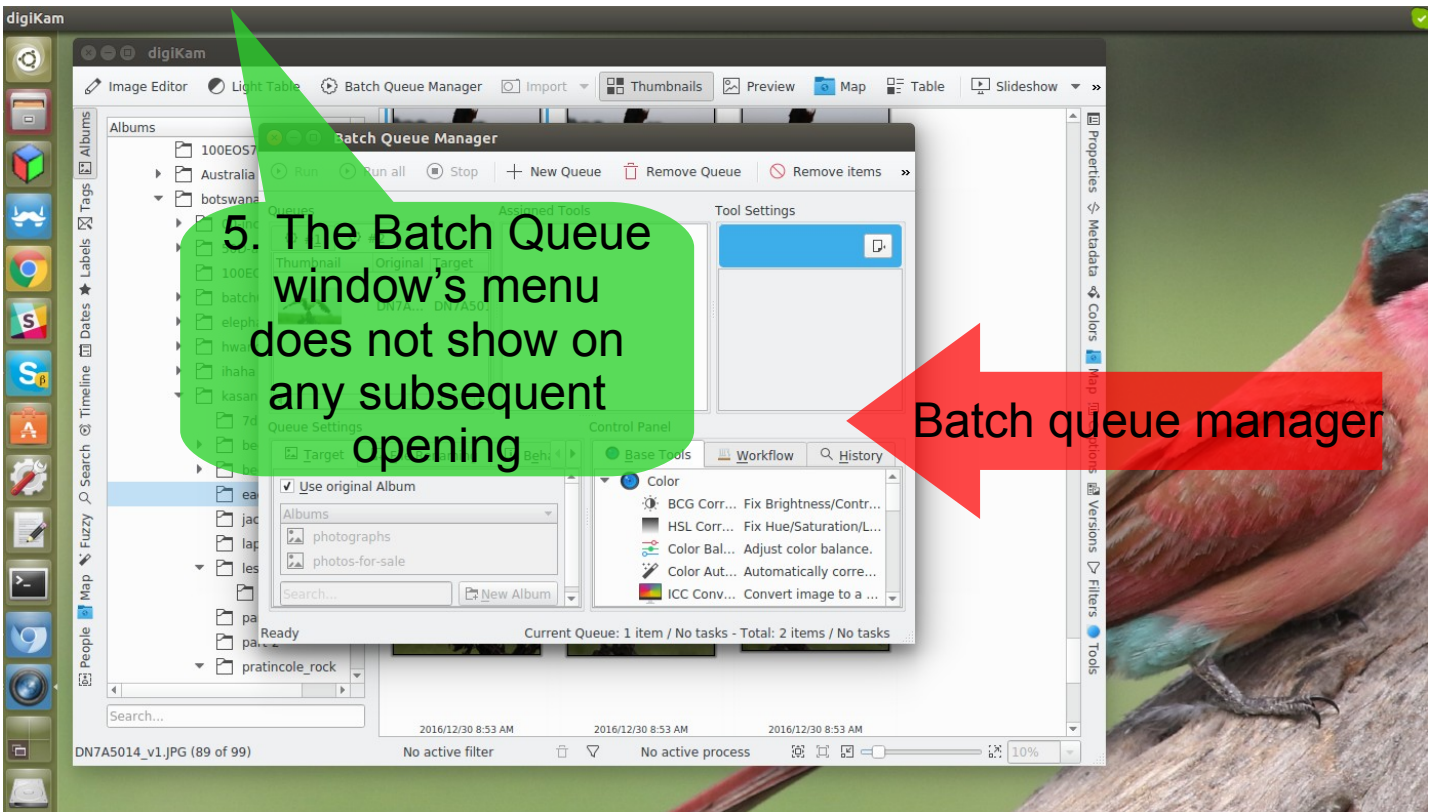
digiKam

digiKam

Image Editor  Light Table  Batch Queue Manager  Import  Thumbnails  Preview  Map  Table  Slideshow  »

Albums  Tags  Labels  Dates  Timeline  Search  Fuzzy  Map  People

Albums
100EOS7
Australia
botswana
100E
batch
eleph
hwa
ihaha
kasan
7d
be
be
ea
jac
lap
les
pa
part 2
pratincole_rock

Search...

Batch Queue Manager

Run  Run all  Stop  New Queue  Remove Queue  Remove items  »

Queues  Assigned Tools  Tool Settings

Thumbnail  Original  Target
DN7A...  DN7A501

Queue Settings  Control Panel

Target  Behav

Base Tools  Workflow  History

Use original Album
Albums
photographs
photos-for-sale
Search...
New Album

Color
BCG Corr...  Fix Brightness/Contr...
HSL Corr...  Fix Hue/Saturation/L...
Color Bal...  Adjust color balance.
Color Aut...  Automatically corre...
ICC Conv...  Convert image to a ...

Ready  Current Queue: 1 item / No tasks - Total: 2 items / No tasks

5. The Batch Queue window’s menu does not show on any subsequent opening

Batch queue manager

Properties  Metadata  Colors  Map  Captions  Versions  Filters  Tools

2016/12/30 8:53 AM  2016/12/30 8:53 AM  2016/12/30 8:53 AM

DN7A5014_v1.JPG (89 of 99)  No active filter  No active process  10%